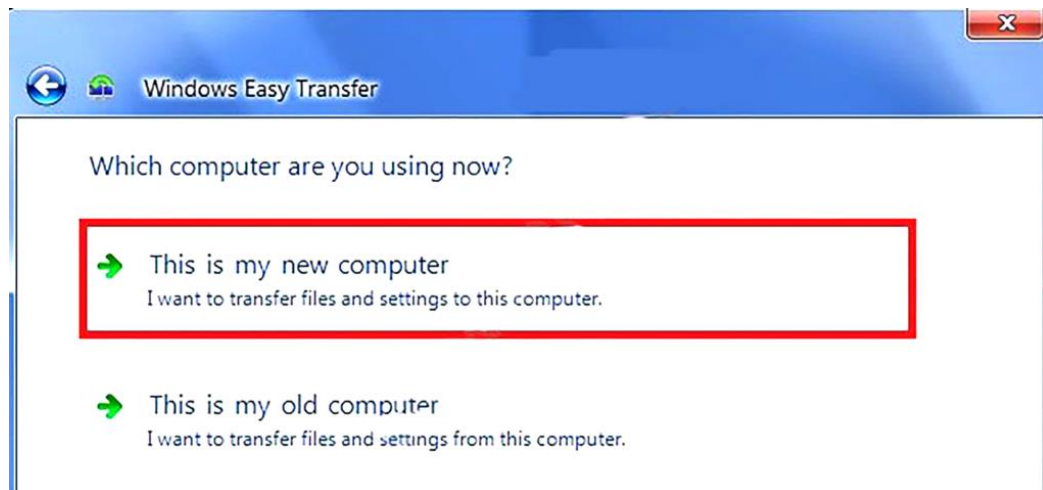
Windows Easy Transfer

Which computer are you using now?

This is my new computer
I want to transfer files and settings to this computer.

This is my old computer
I want to transfer files and settings from this computer.